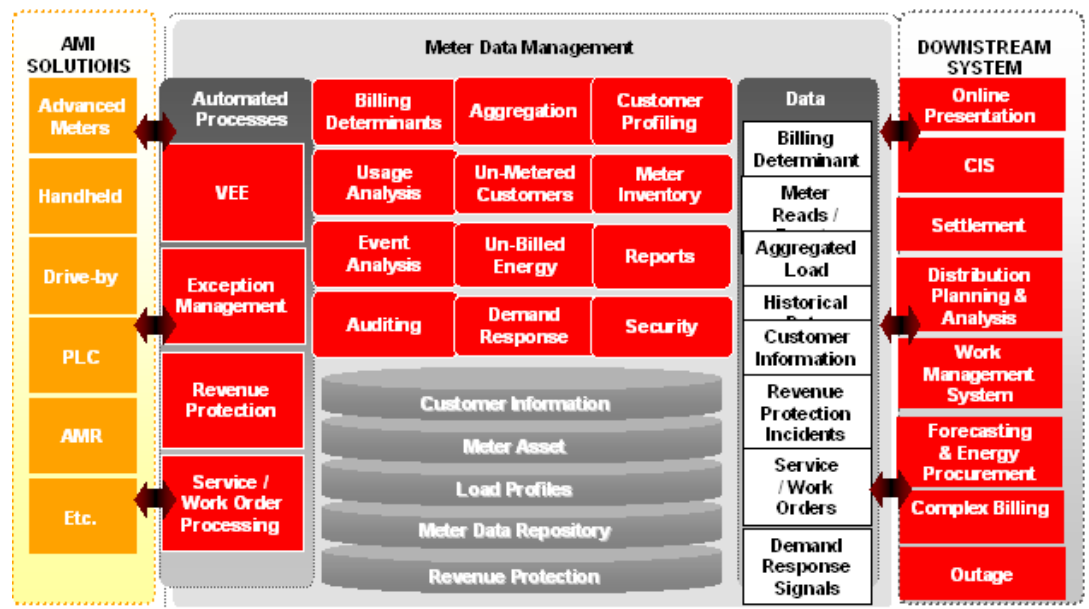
AMI SOLUTIONS

Advanced Meters

Handheld

Drive-by

PLC

AMR

Etc.

Meter Data Management

Automated Processes

VEE

Exception Management

Revenue Protection

Service / Work Order Processing

Billing Determinants

Aggregation

Customer Profiling

Usage Analysis

Un-Metered Customers

Meter Inventory

Event Analysis

Un-Billed Energy

Reports

Auditing

Demand Response

Security

Customer Information

Meter Asset

Load Profiles

Meter Data Repository

Revenue Protection

Data

Billing Determinant

Meter Reads / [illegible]

Aggregated Load

Historical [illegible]

Customer Information

Revenue Protection Incidents

Service / Work Orders

Demand Response Signals

DOWNSTREAM SYSTEM

Online Presentation

CIS

Settlement

Distribution Planning & Analysis

Work Management System

Forecasting & Energy Procurement

Complex Billing

Outage